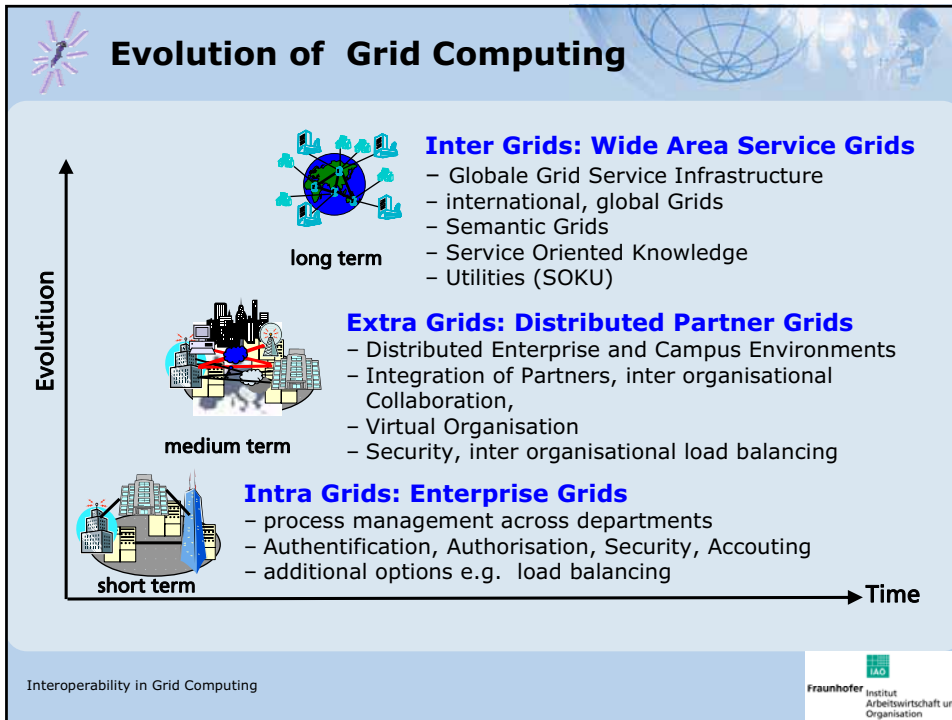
Evolution of Grid Computing

Inter Grids: Wide Area Service Grids
– Globale Grid Service Infrastructure
– international, global Grids
– Semantic Grids
– Service Oriented Knowledge
– Utilities (SOKU)

long term

Evolutiuon

Extra Grids: Distributed Partner Grids
– Distributed Enterprise and Campus Environments
– Integration of Partners, inter organisational Collaboration,
– Virtual Organisation
– Security, inter organisational load balancing

medium term

Intra Grids: Enterprise Grids
– process management across departments
– Authentification, Authorisation, Security, Accouting
– additional options e.g. load balancing

short term

Time

Interoperability in Grid Computing

IAO
Fraunhofer Institut Arbeitswirtschaft un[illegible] Organisation